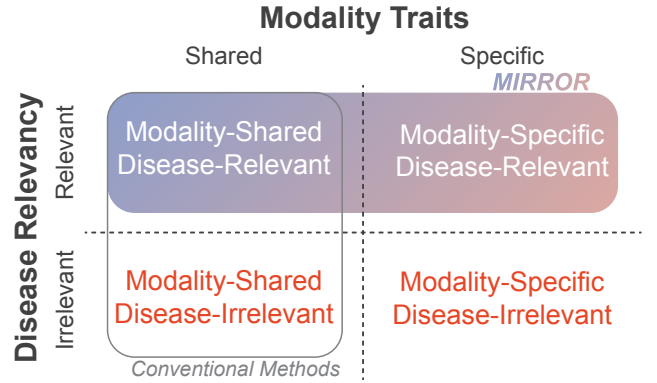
Modality Traits

Shared

Specific

MIRROR

Disease Relevancy

Relevant

Modality-Shared Disease-Relevant

Modality-Specific Disease-Relevant

Irrelevant

Modality-Shared Disease-Irrelevant

Modality-Specific Disease-Irrelevant

Conventional Methods